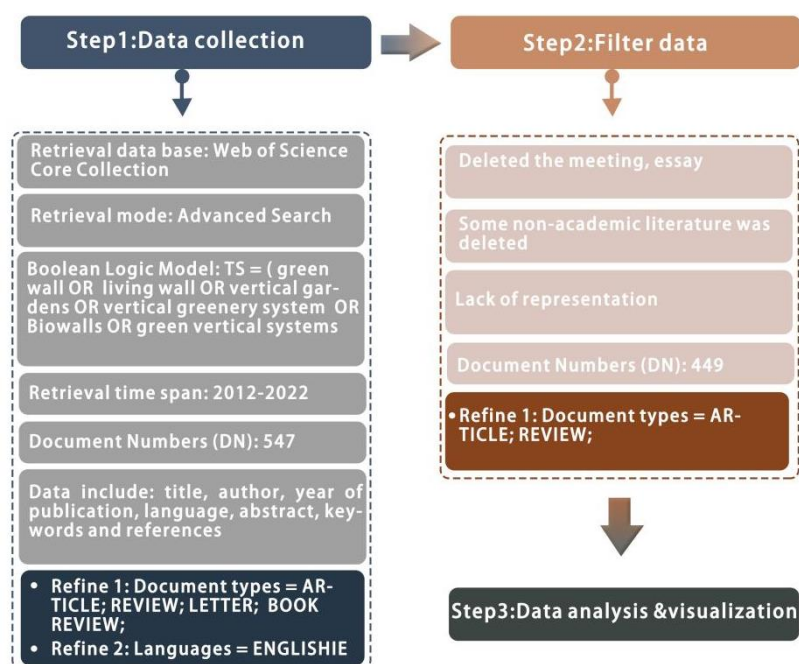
Step1:Data collection

Retrieval data base: Web of Science Core Collection

Retrieval mode: Advanced Search

Boolean Logic Model: TS = ( green wall OR living wall OR vertical gardens OR vertical greenery system OR Biowalls OR green vertical systems

Retrieval time span: 2012-2022

Document Numbers (DN): 547

Data include: title, author, year of publication, language, abstract, keywords and references

• Refine 1: Document types = ARTICLE; REVIEW; LETTER; BOOK REVIEW;
• Refine 2: Languages = ENGLISHIE

Step2:Filter data

Deleted the meeting, essay

Some non-academic literature was deleted

Lack of representation

Document Numbers (DN): 449

• Refine 1: Document types = ARTICLE; REVIEW;

Step3:Data analysis &visualization